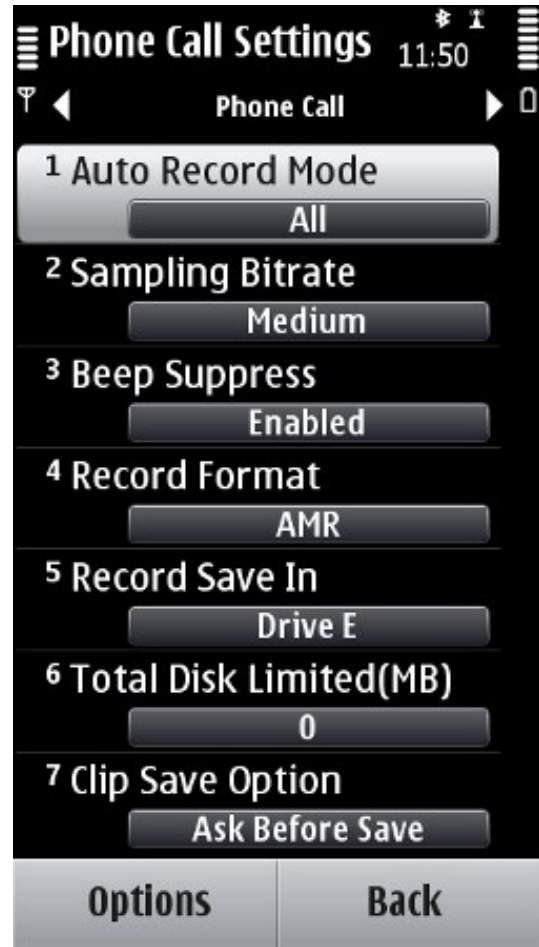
Phone Call Settings 11:50

Phone Call

1 Auto Record Mode
All

2 Sampling Bitrate
Medium

3 Beep Suppress
Enabled

4 Record Format
AMR

5 Record Save In
Drive E

6 Total Disk Limited(MB)
0

7 Clip Save Option
Ask Before Save

Options Back